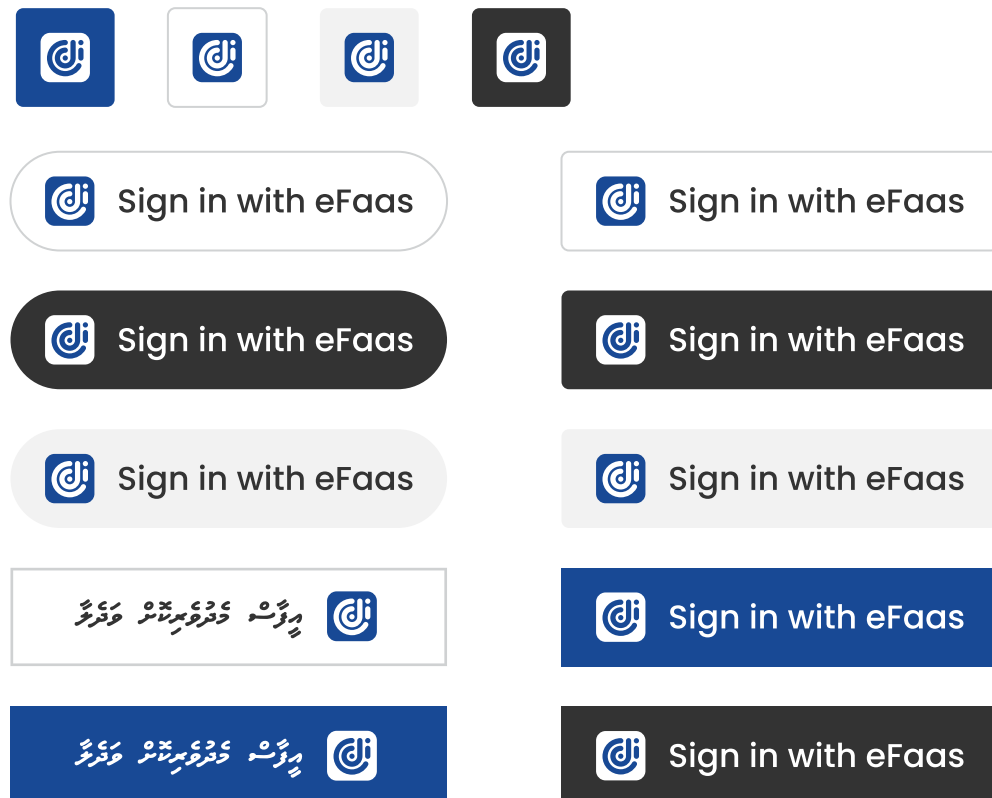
Sign in with eFaas

Sign in with eFaas

Sign in with eFaas

Sign in with eFaas

Sign in with eFaas

Sign in with eFaas

 އީފާސް މެދުވެރިކޮށް ވަދެވޭ

Sign in with eFaas

 އީފާސް މެދުވެރިކޮށް ވަދެވޭ

Sign in with eFaas